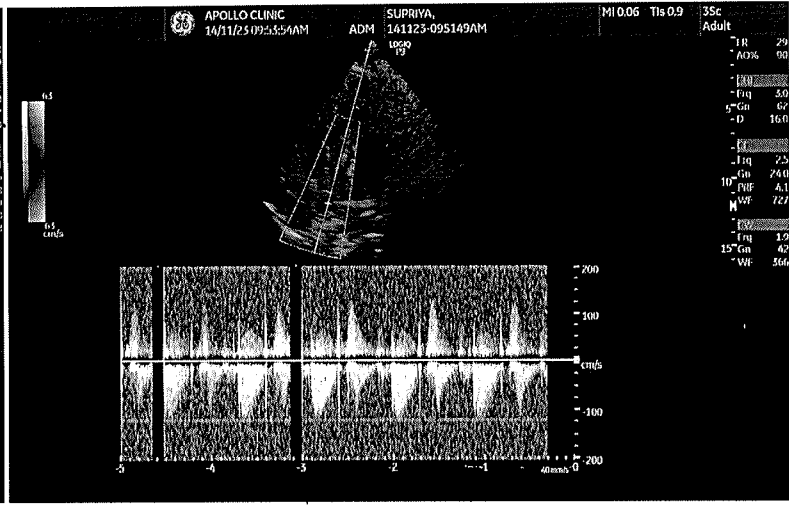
APOLLO CLINIC
14/11/23 09:53:54AM
ADM
SUPRIYA,
141123-095149AM
MI 0.06 TIs 0.9
3Sc
Adult
LOGIQ
F9
63
63
cm/s
FR 29
AO% 90
Frq 3.0
5 Gn 62
D 16.0
Frq 2.5
Gn 24.0
10 PRF 4.1
WF 727
M
Frq 1.9
15 Gn 42
WF 366
200
100
cm/s
-100
-200
-5
-4
-3
-2
-1
40mm/s 0